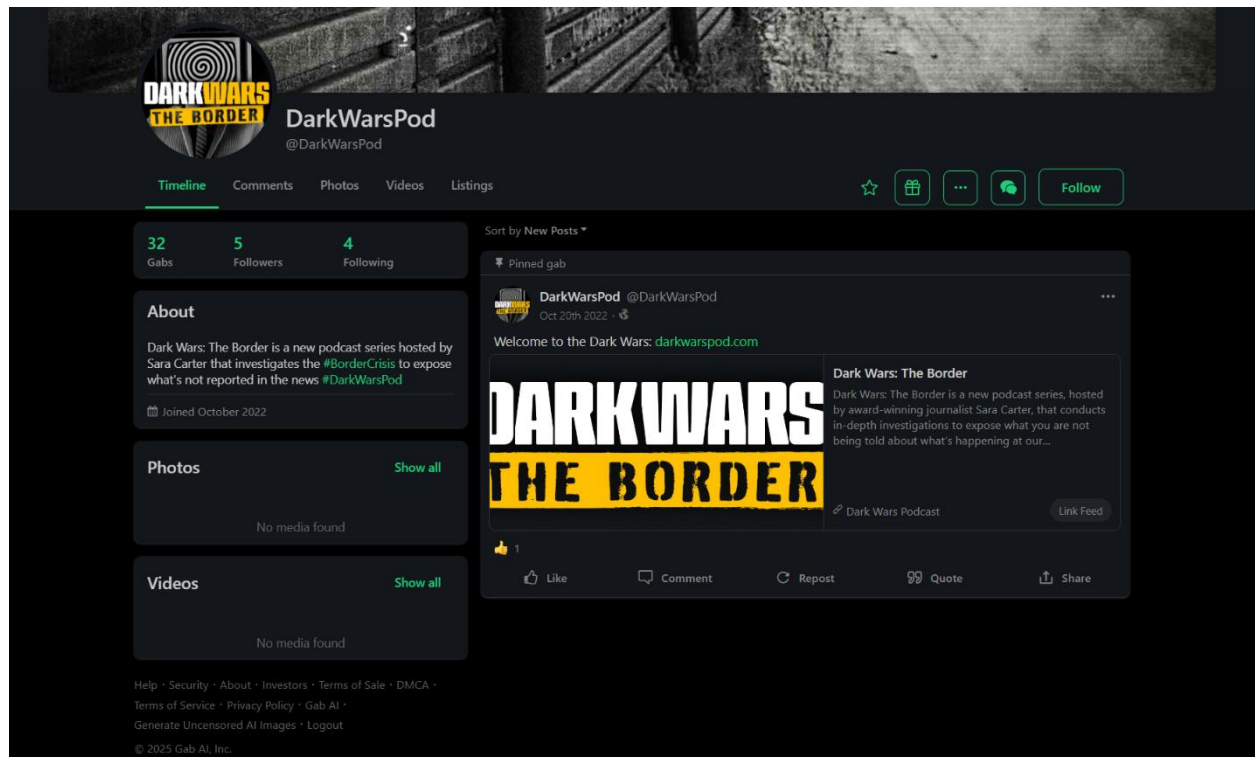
DARK WARS
THE BORDER

DarkWarsPod
@DarkWarsPod

Timeline Comments Photos Videos Listings

Follow

32 Gabs
5 Followers
4 Following

About

Dark Wars: The Border is a new podcast series hosted by Sara Carter that investigates the #BorderCrisis to expose what's not reported in the news #DarkWarsPod

Joined October 2022

Photos
Show all
No media found

Videos
Show all
No media found

Help · Security · About · Investors · Terms of Sale · DMCA · Terms of Service · Privacy Policy · Gab AI · Generate Uncensored AI Images · Logout
© 2025 Gab AI, Inc.

Sort by New Posts

Pinned gab

DarkWarsPod @DarkWarsPod
Oct 20th 2022 ·

Welcome to the Dark Wars: darkwarspod.com

DARK WARS
THE BORDER

Dark Wars: The Border
Dark Wars: The Border is a new podcast series, hosted by award-winning journalist Sara Carter, that conducts in-depth investigations to expose what you are not being told about what's happening at our...

Dark Wars Podcast
Link Feed

1

Like Comment Repost Quote Share